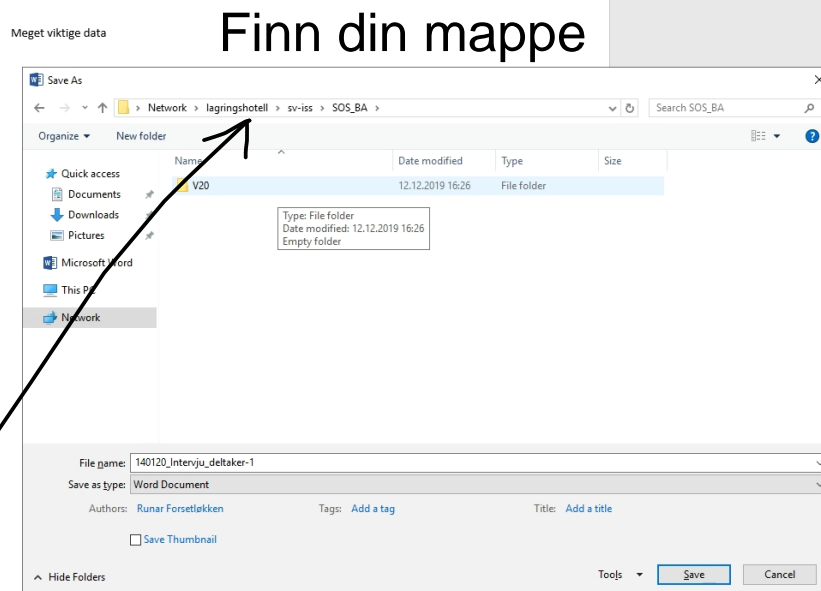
Meget viktige data

Finn din mappe

Save As

> Network > lagringshotell > sv-iss > SOS_BA >

Search SOS_BA

Organize ▾ New folder

Quick access
Documents
Downloads
Pictures
Microsoft Word
This PC
Network

| Name | Date modified | Type | Size |
|---|---|---|---|
| V20 | 12.12.2019 16:26 | File folder | |

Type: File folder
Date modified: 12.12.2019 16:26
Empty folder

File name: 140120_Intervju_deltaker-1
Save as type: Word Document
Authors: Runar Forsetløkken
Tags: Add a tag
Title: Add a title

Save Thumbnail

Hide Folders

Tools ▾ Save Cancel